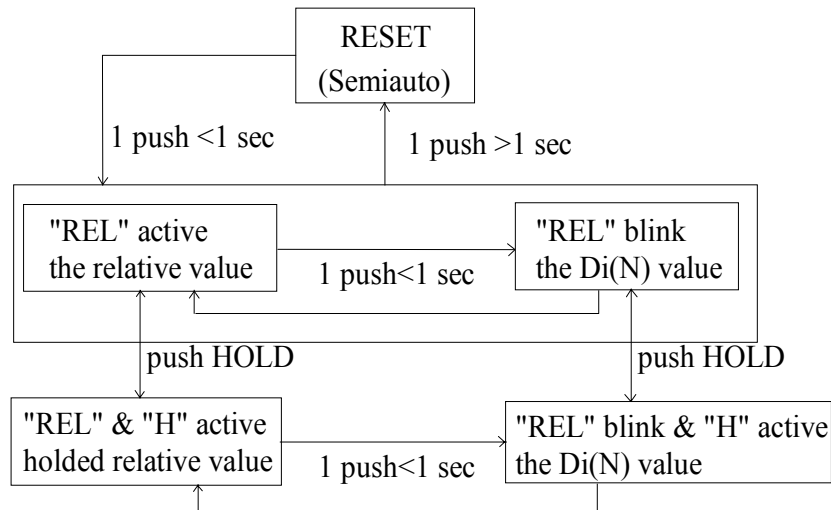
RESET
(Semiauto)

1 push <1 sec

1 push >1 sec

"REL" active
the relative value

1 push<1 sec

"REL" blink
the Di(N) value

push HOLD

push HOLD

"REL" & "H" active
holded relative value

1 push<1 sec

"REL" blink & "H" active
the Di(N) value